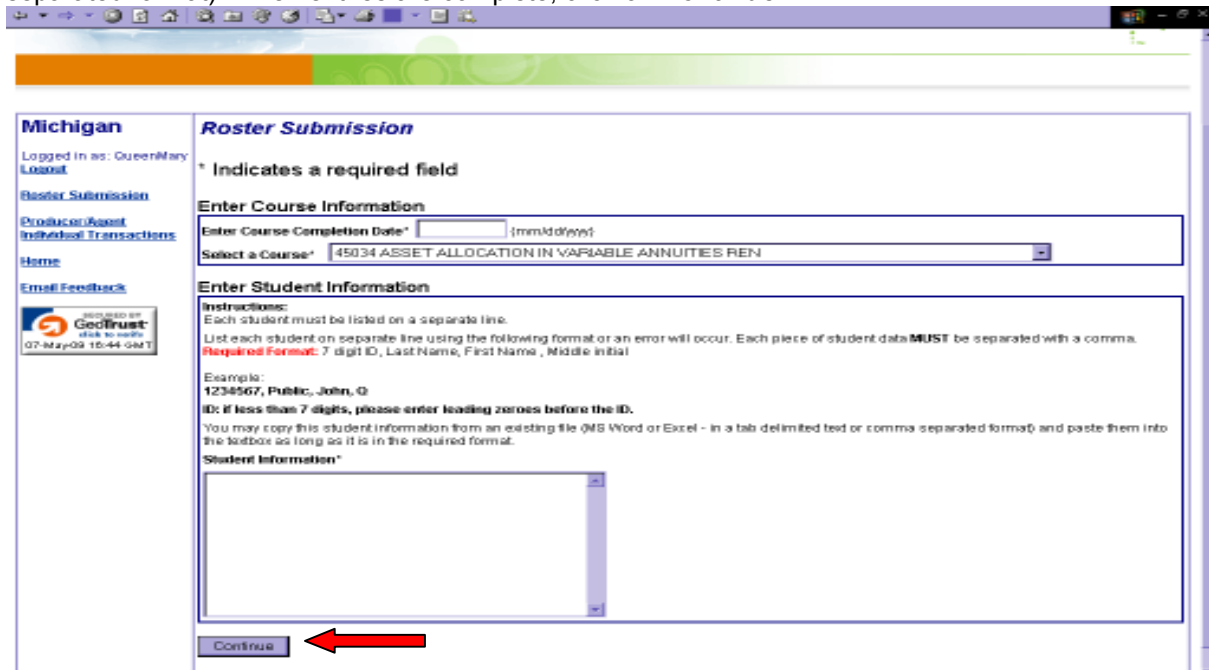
Michigan

Logged in as: QueenMary
Logout

Roster Submission

Producer/Agent Individual Transactions

Home

Email Feedback

SECURED BY GeoTrust click to verify 07-May-09 16:44 GMT

Roster Submission

* Indicates a required field

Enter Course Information

Enter Course Completion Date* (mm/dd/yyyy)

Select a Course* 45034 ASSET ALLOCATION IN VARIABLE ANNUITIES REN

Enter Student Information

Instructions:
Each student must be listed on a separate line.

List each student on separate line using the following format or an error will occur. Each piece of student data MUST be separated with a comma.
Required Format: 7 digit ID, Last Name, First Name , Middle initial

Example:
1234567, Public, John, Q

ID: if less than 7 digits, please enter leading zeroes before the ID.

You may copy this student information from an existing file (MS Word or Excel - in a tab delimited text or comma separated format) and paste them into the textbox as long as it is in the required format.

Student Information*

Continue